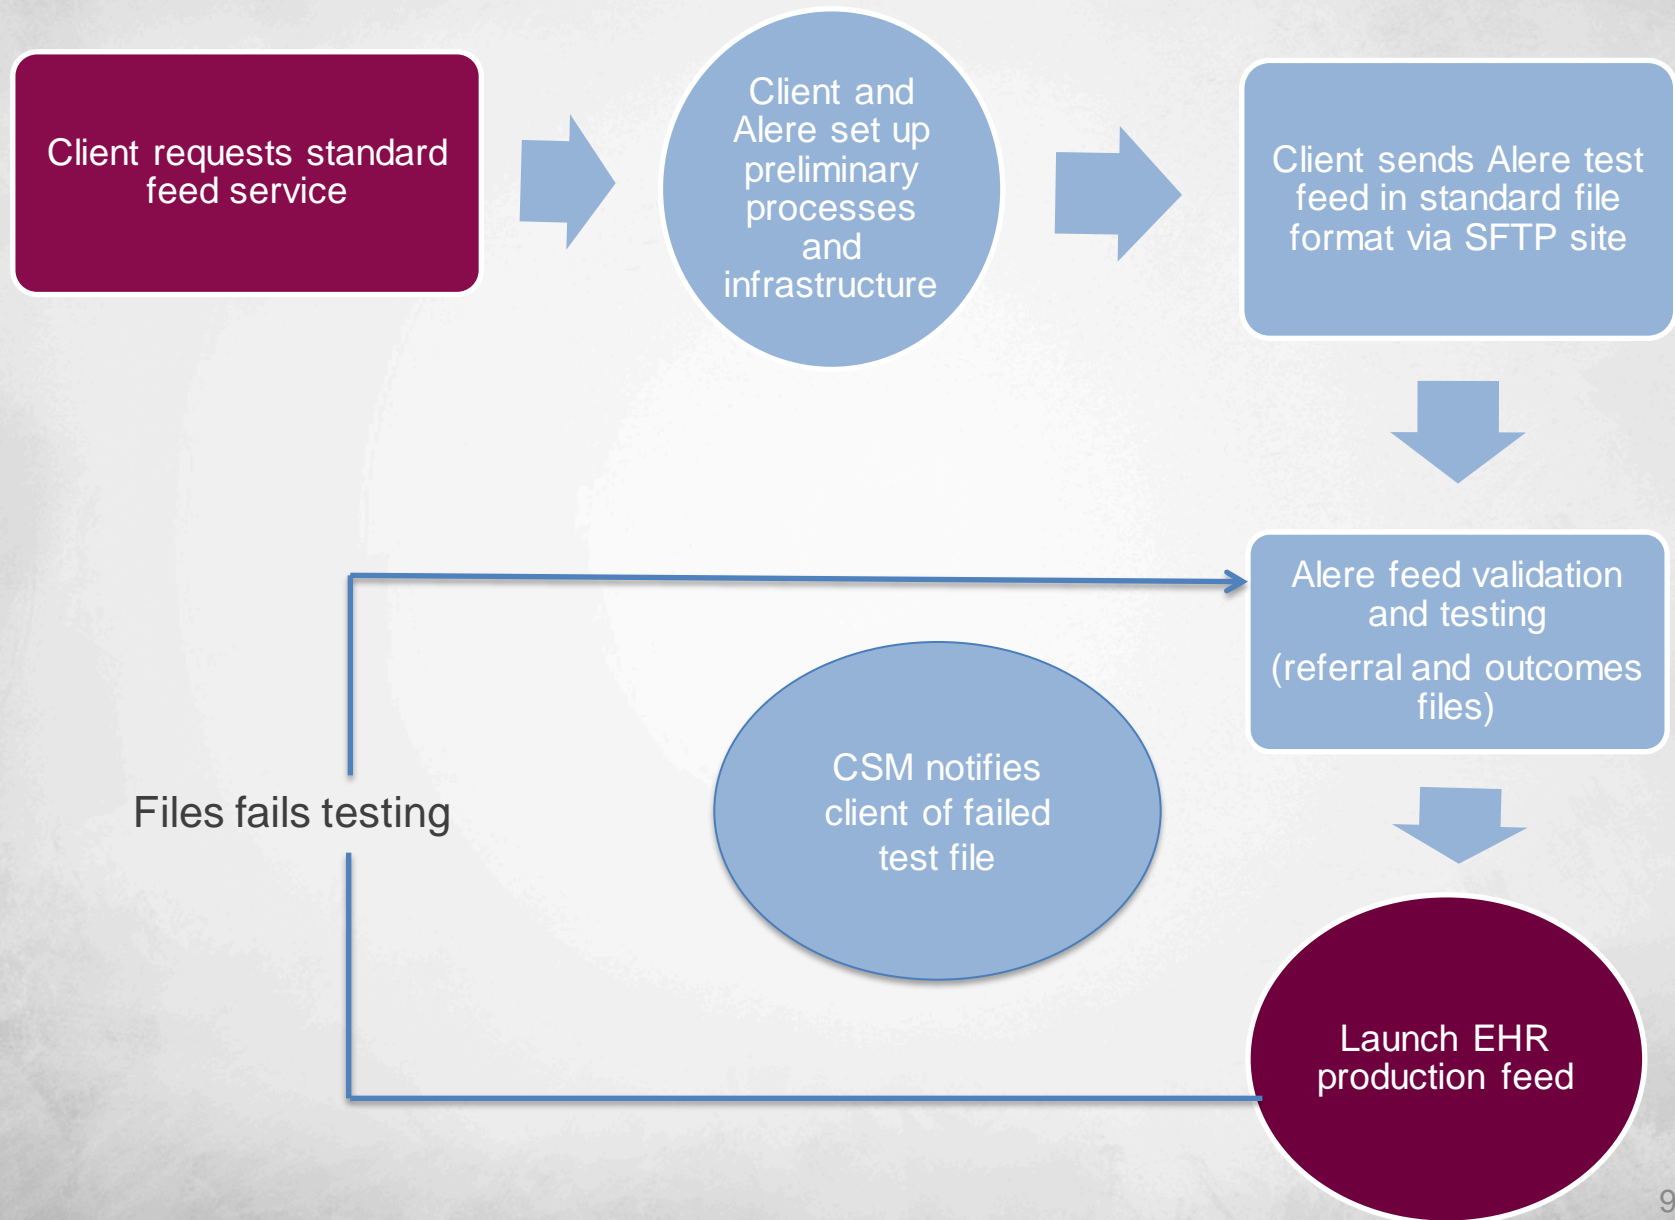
Client requests standard feed service

Client and Alere set up preliminary processes and infrastructure

Client sends Alere test feed in standard file format via SFTP site

Alere feed validation and testing

(referral and outcomes files)

Files fails testing

CSM notifies client of failed test file

Launch EHR production feed

9